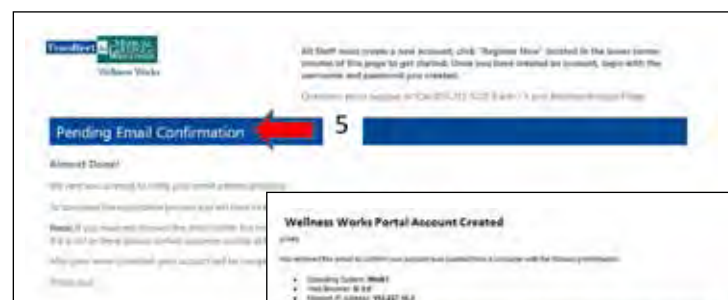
Wellness Works

All Staff must create a new account; click "Register Now" located in the lower corner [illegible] of this page to get started. Once you have created an account, login with the username and password you created.

Questions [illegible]

Pending Email Confirmation

5

Almost Done!

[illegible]

Wellness Works Portal Account Created

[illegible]